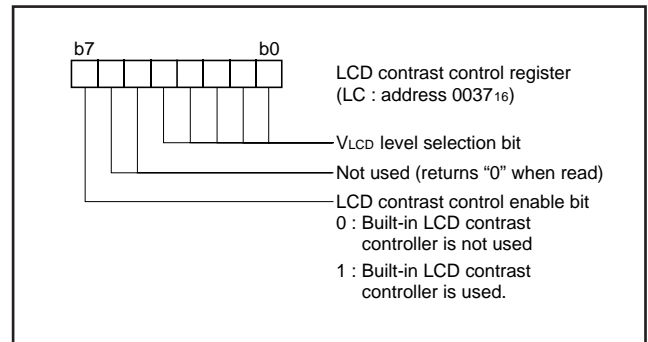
b7

b0

LCD contrast control register (LC : address $0037_{16}$)

$V_{LCD}$ level selection bit

Not used (returns "0" when read)

LCD contrast control enable bit
0 : Built-in LCD contrast controller is not used
1 : Built-in LCD contrast controller is used.